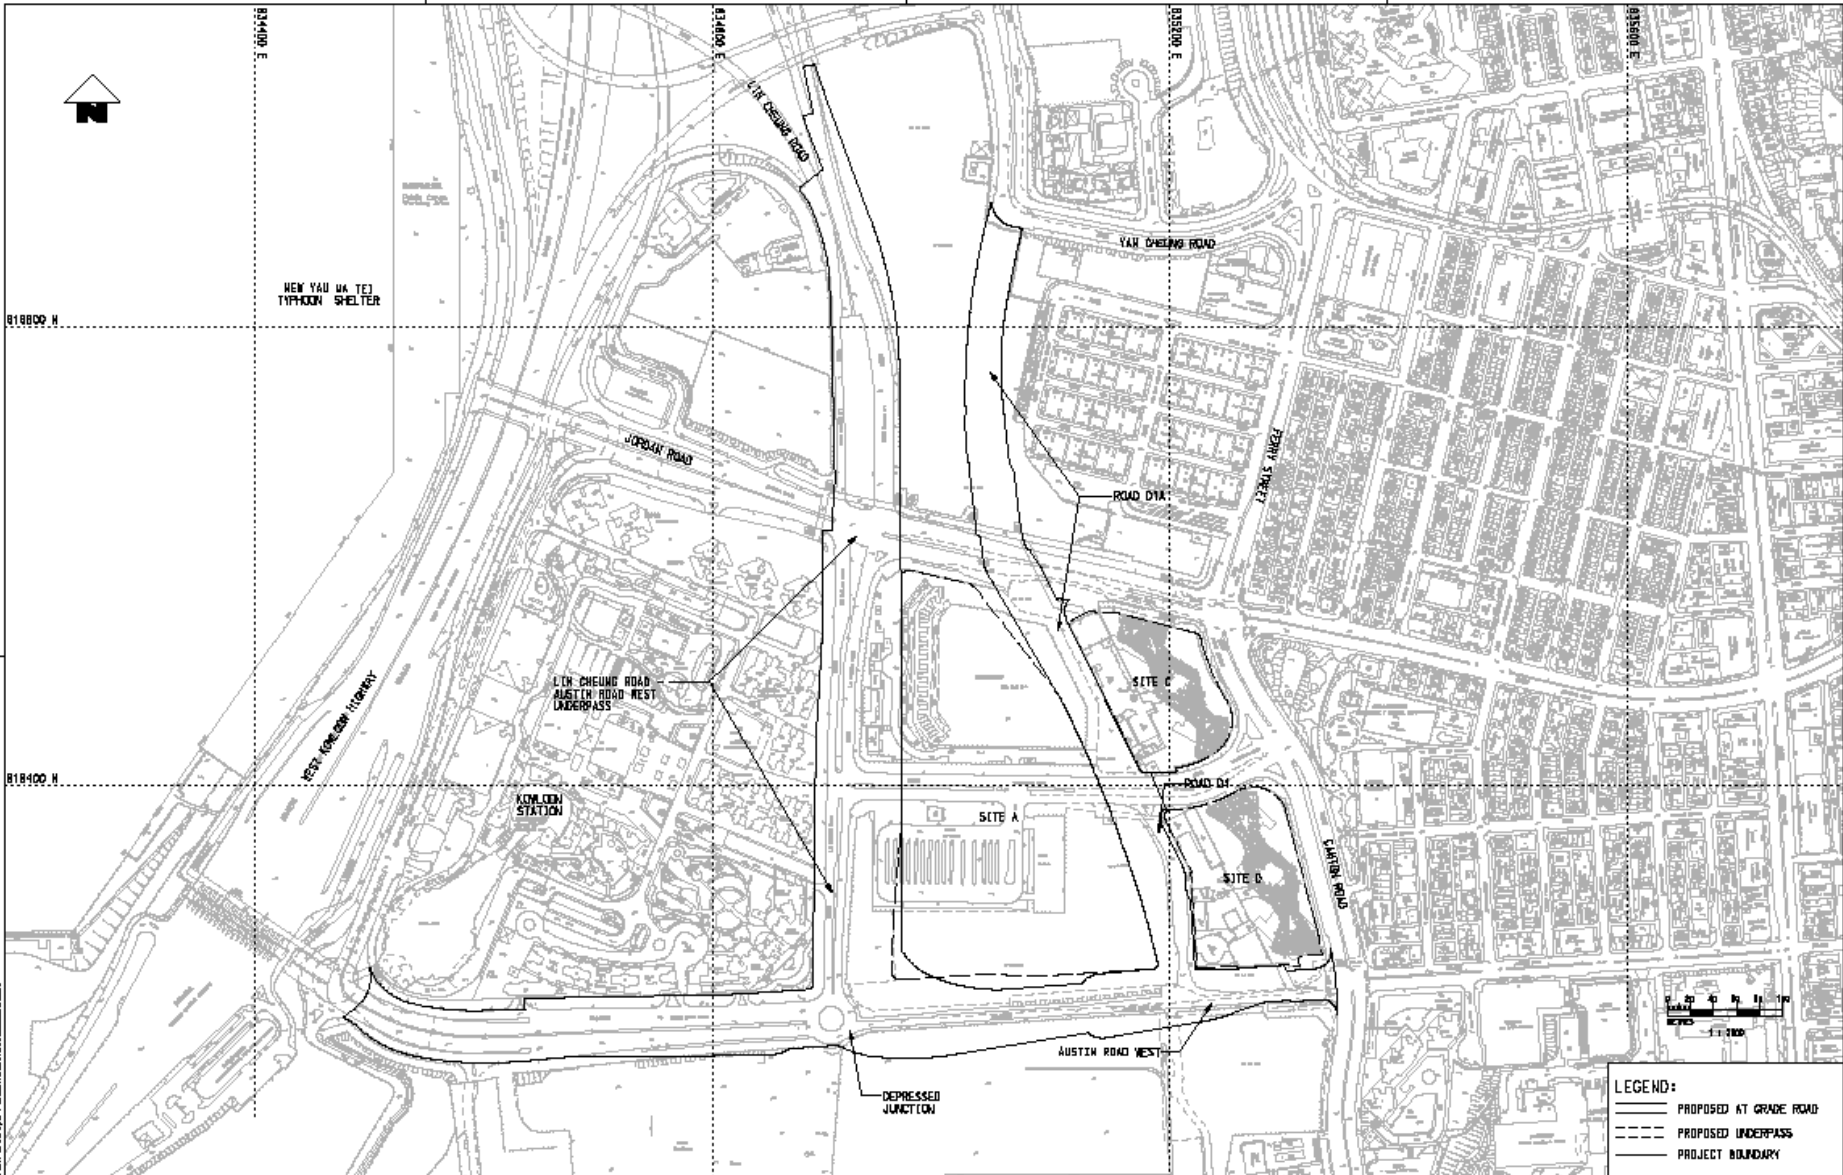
834400 E
834800 E
835200 E
835600 E

N

LIN CHEUNG ROAD

YAU CHEUNG ROAD

NEW YAU MA TEI TYPHOON SHELTER

818800 N

JORDAN ROAD

ROAD D1A

FERRY STREET

LIN CHEUNG ROAD AUSTIN ROAD WEST UNDERPASS

SITE C

WEST KOWLOON HIGHWAY

818400 N

ROAD D1

KOWLOON STATION

SITE A

SITE D

CANTON ROAD

1:2000

AUSTIN ROAD WEST

DEPRESSED JUNCTION

LEGEND:
PROPOSED AT GRADE ROAD
PROPOSED UNDERPASS
PROJECT BOUNDARY